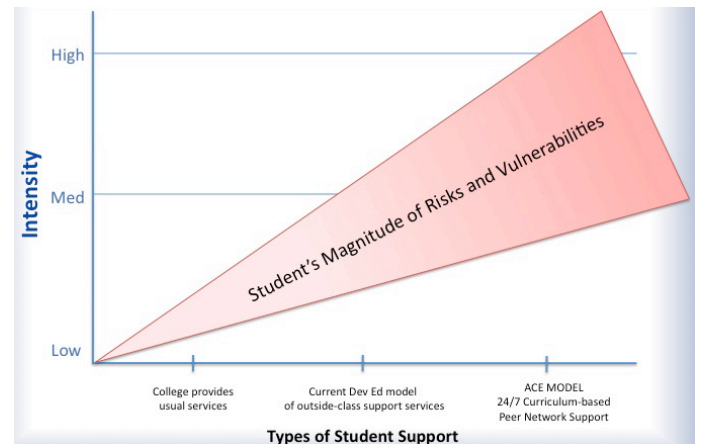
High

Med

Low

Intensity

Student's Magnitude of Risks and Vulnerabilities

College provides usual services

Current Dev Ed model of outside-class support services

ACE MODEL 24/7 Curriculum-based Peer Network Support

Types of Student Support